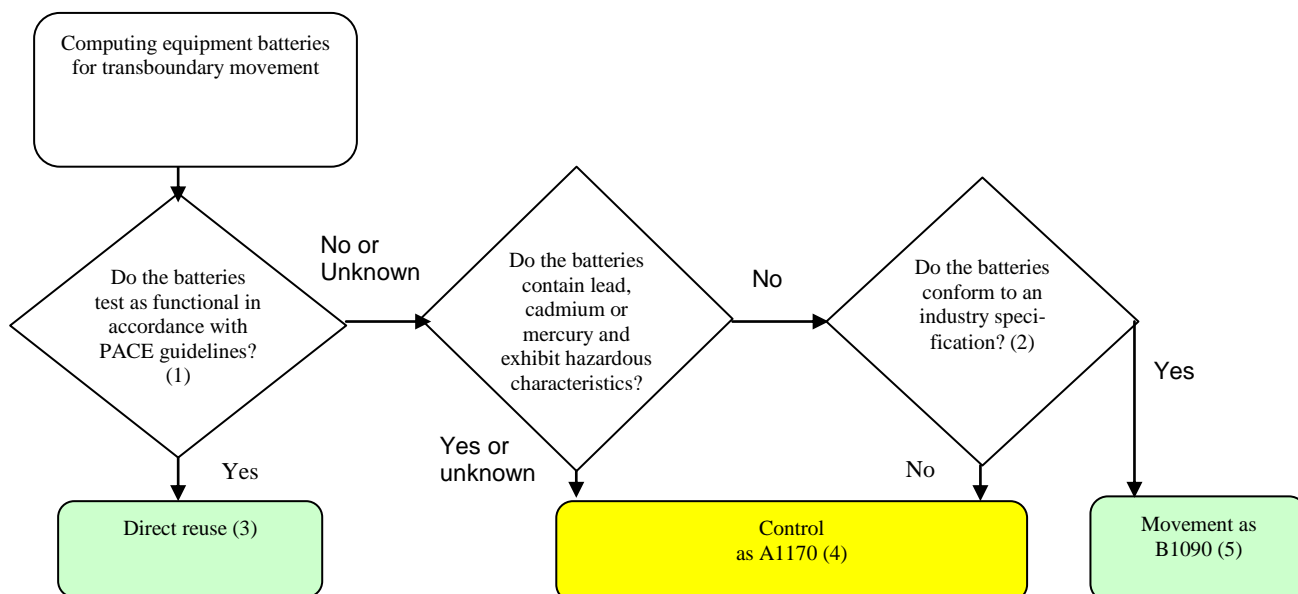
Computing equipment batteries for transboundary movement

Do the batteries test as functional in accordance with PACE guidelines? (1)

No or Unknown

Do the batteries contain lead, cadmium or mercury and exhibit hazardous characteristics?

No

Do the batteries conform to an industry specification? (2)

Yes

Yes

Yes or unknown

No

Direct reuse (3)

Control as A1170 (4)

Movement as B1090 (5)